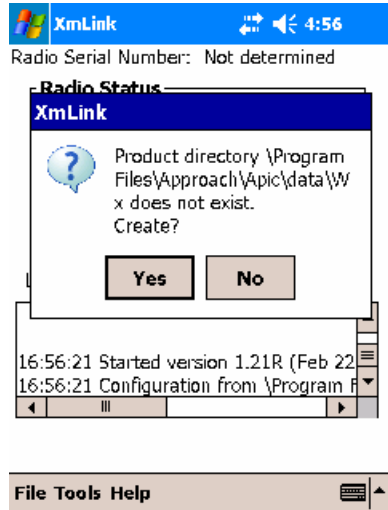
XmLink 4:56

Radio Serial Number: Not determined

Radio Status

XmLink

Product directory \Program Files\Approach\Apic\data\Wx does not exist. Create?

Yes No

L

16:56:21 Started version 1.21R (Feb 22
16:56:21 Configuration from \Program F

File Tools Help